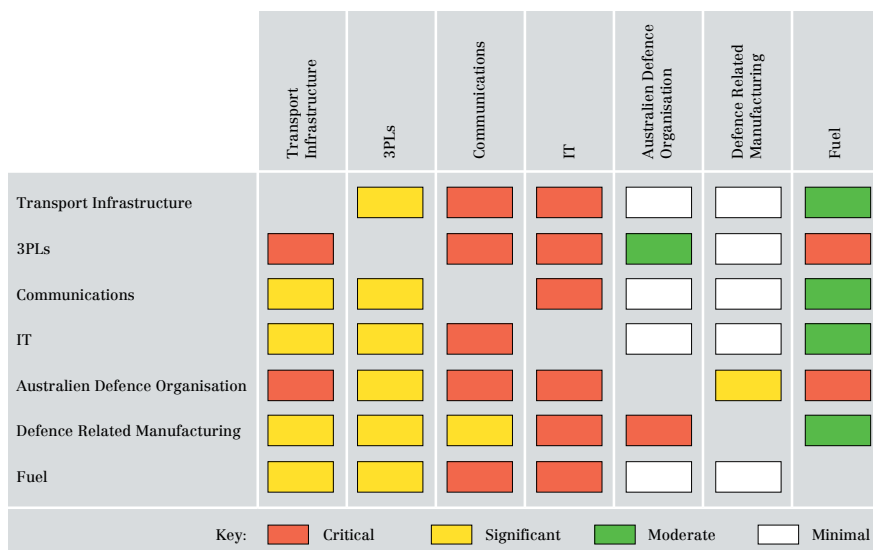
| | Transport Infrastructure | 3PLs | Communications | IT | Australien Defence Organisation | Defence Related Manufacturing | Fuel |
|---|---|---|---|---|---|---|---|
| Transport Infrastructure | | | | | | | |
| 3PLs | | | | | | | |
| Communications | | | | | | | |
| IT | | | | | | | |
| Australien Defence Organisation | | | | | | | |
| Defence Related Manufacturing | | | | | | | |
| Fuel | | | | | | | |

Key: Critical Significant Moderate Minimal